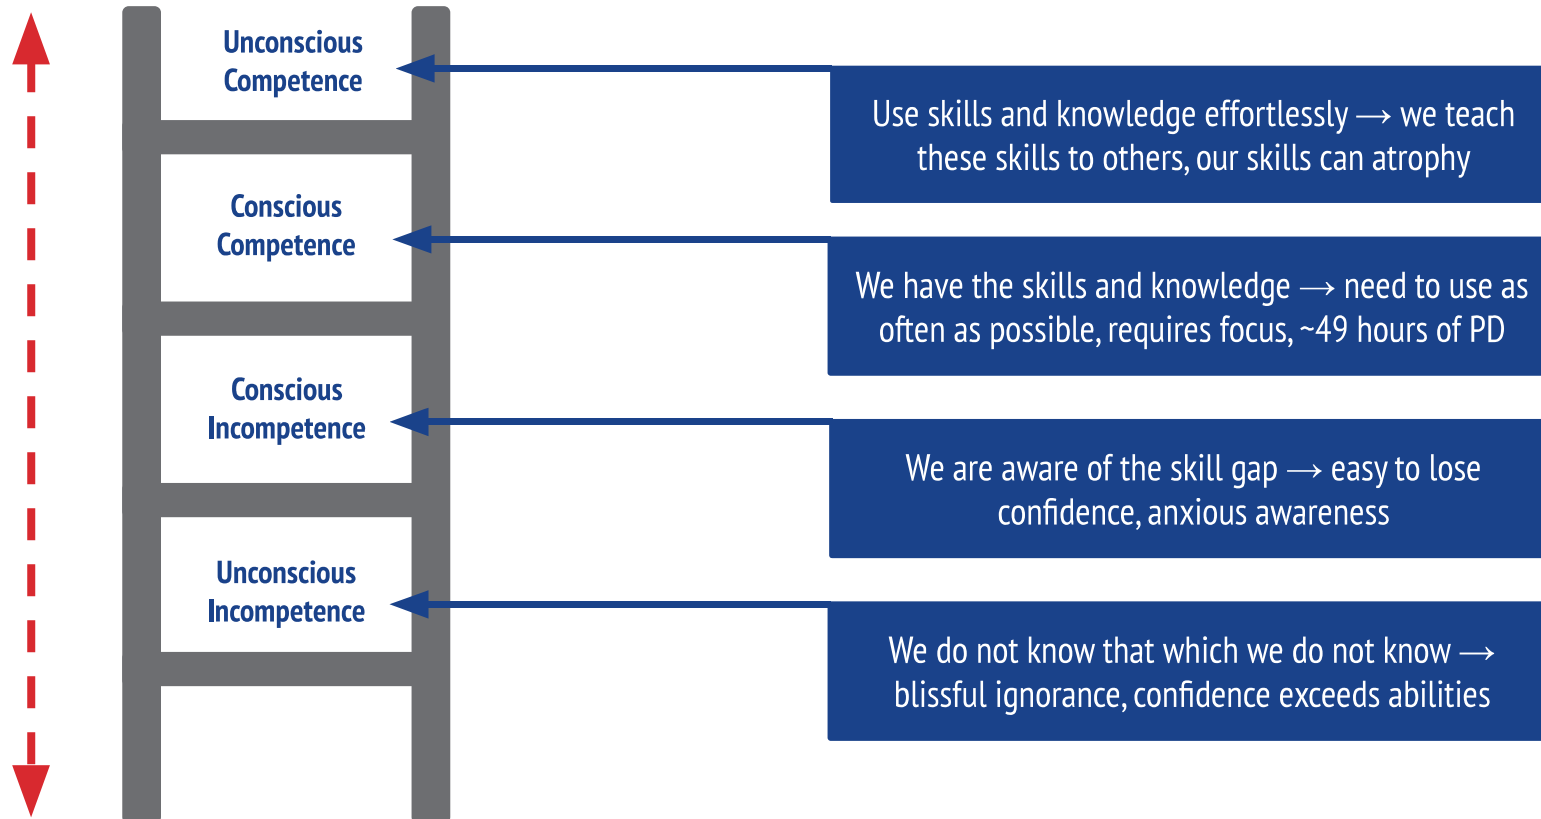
Unconscious Competence

Use skills and knowledge effortlessly ⟶ we teach these skills to others, our skills can atrophy

Conscious Competence

We have the skills and knowledge ⟶ need to use as often as possible, requires focus, ~49 hours of PD

Conscious Incompetence

We are aware of the skill gap ⟶ easy to lose confidence, anxious awareness

Unconscious Incompetence

We do not know that which we do not know ⟶ blissful ignorance, confidence exceeds abilities